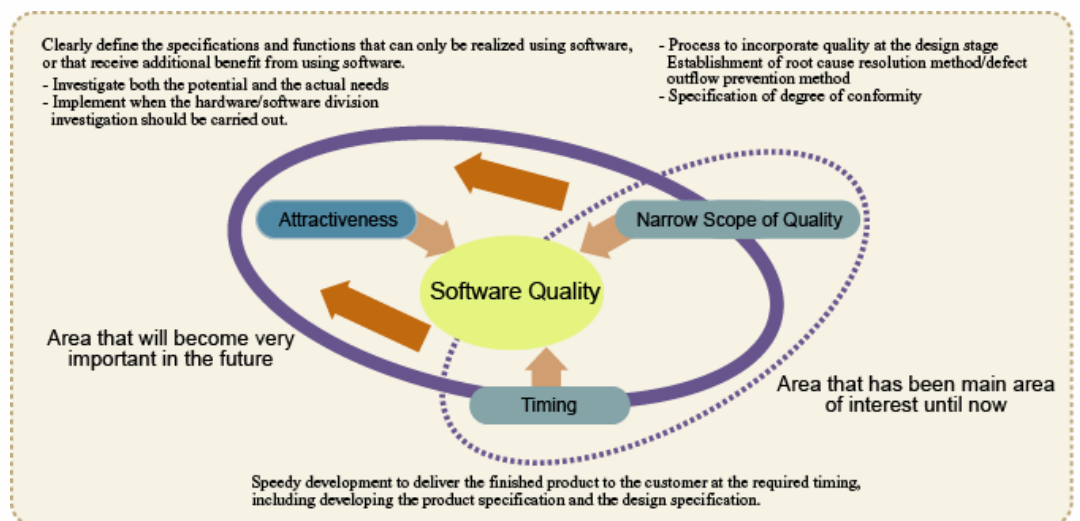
Clearly define the specifications and functions that can only be realized using software, or that receive additional benefit from using software.
- Investigate both the potential and the actual needs
- Implement when the hardware/software division investigation should be carried out.

- Process to incorporate quality at the design stage
Establishment of root cause resolution method/defect outflow prevention method
- Specification of degree of conformity

Attractiveness

Narrow Scope of Quality

Software Quality

Area that will become very important in the future

Timing

Area that has been main area of interest until now

Speedy development to deliver the finished product to the customer at the required timing, including developing the product specification and the design specification.